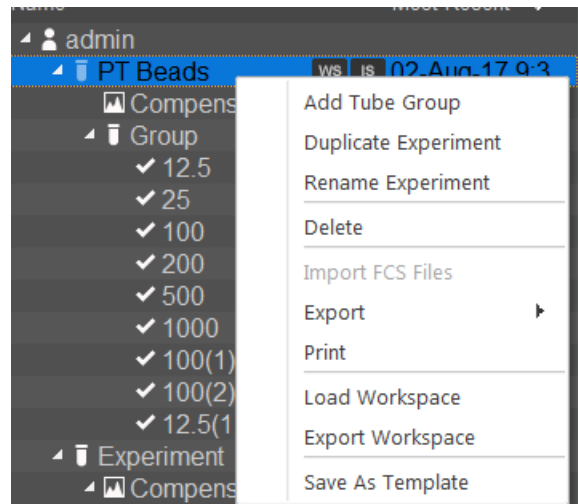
Name Most Recent

admin

PT Beads WS IS 02-Aug-17 9:3

Compens

Group

✔ 12.5

✔ 25

✔ 100

✔ 200

✔ 500

✔ 1000

✔ 100(1)

✔ 100(2)

✔ 12.5(1

Experiment

Compens

Add Tube Group

Duplicate Experiment

Rename Experiment

Delete

Import FCS Files

Export

Print

Load Workspace

Export Workspace

Save As Template